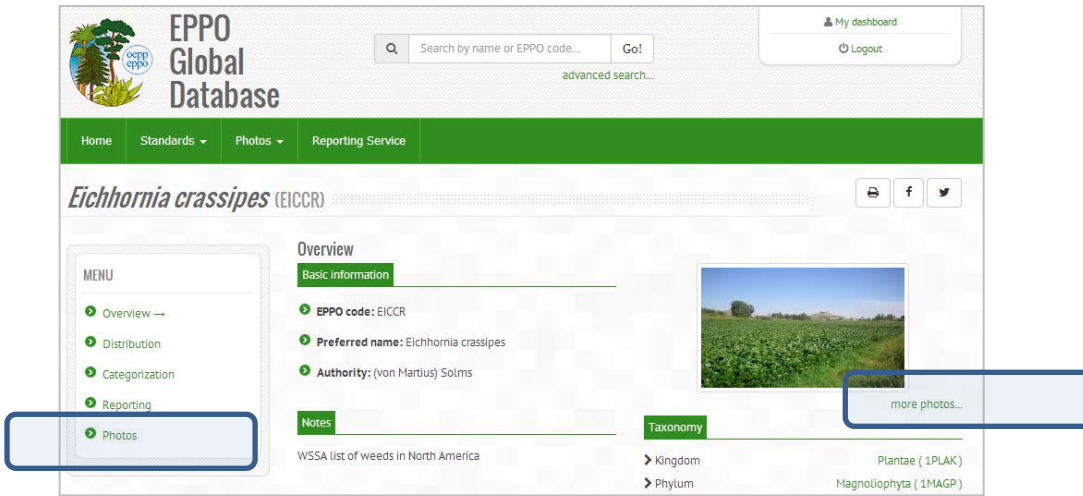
oepp
eppo

EPPO Global Database

Search by name or EPPO code...

Go!

advanced search...

My dashboard

Logout

Home

Standards

Photos

Reporting Service

*Eichhornia crassipes* (EICCR)

MENU

Overview →

Distribution

Categorization

Reporting

Photos

Overview

Basic information

**EPPO code:** EICCR

**Preferred name:** Eichhornia crassipes

**Authority:** (von Martius) Solms

Notes

WSSA list of weeds in North America

more photos...

Taxonomy

Kingdom Plantae ( 1PLAK )

Phylum Magnoliophyta ( 1MAGP )